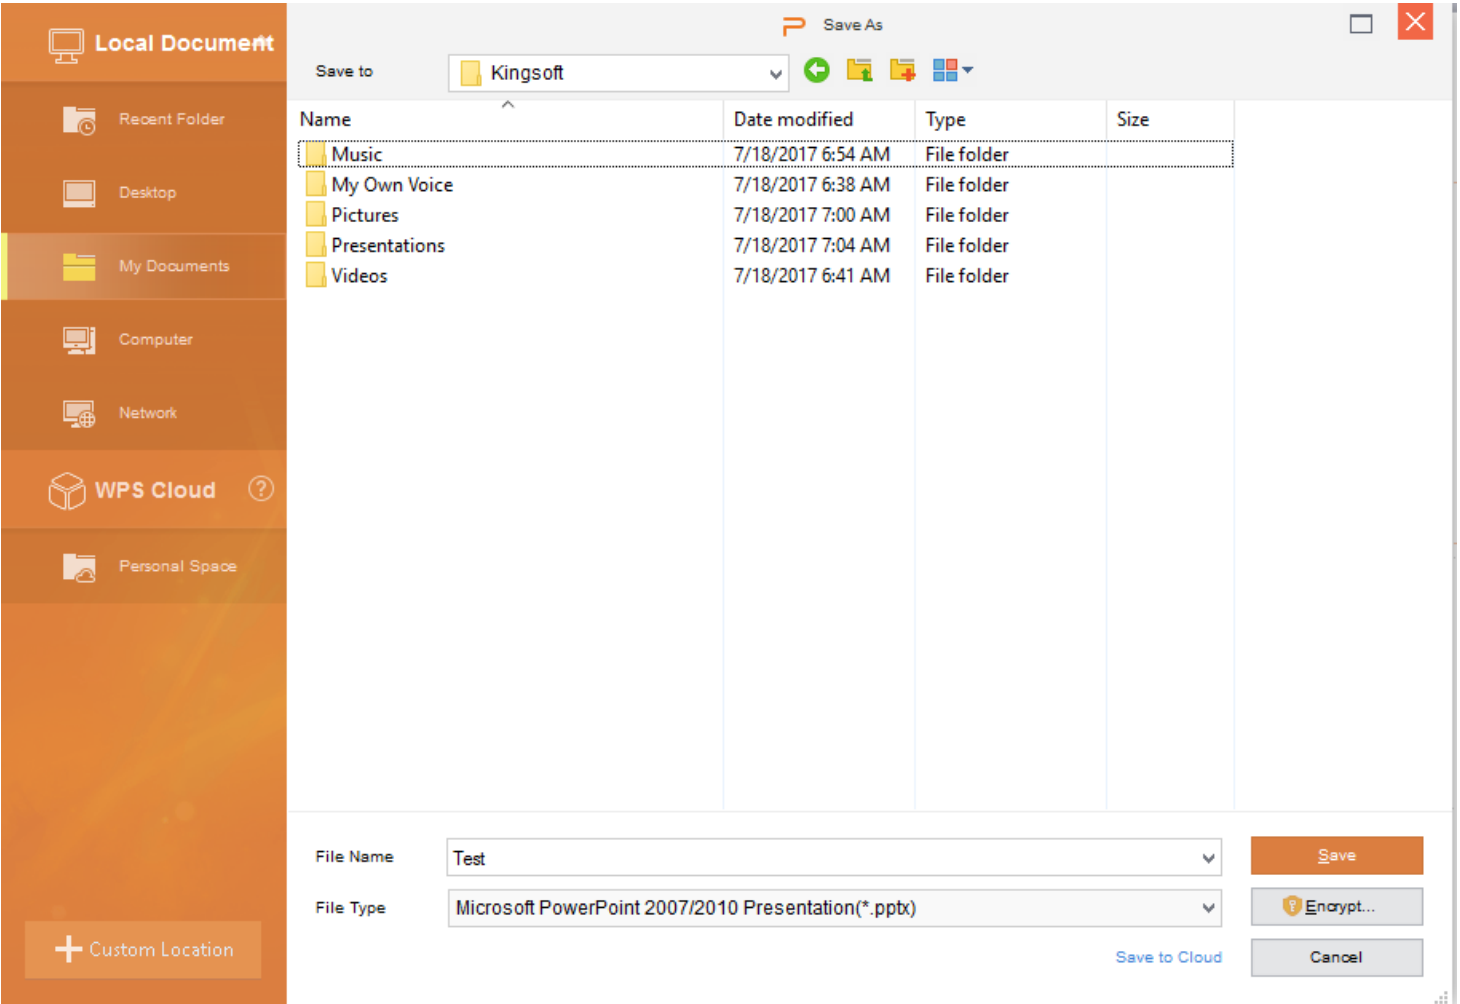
Local Document

Recent Folder

Desktop

My Documents

Computer

Network

WPS Cloud

Personal Space

Custom Location

Save As

Save to

Kingsoft

| Name | Date modified | Type | Size |
|---|---|---|---|
| Music | 7/18/2017 6:54 AM | File folder | |
| My Own Voice | 7/18/2017 6:38 AM | File folder | |
| Pictures | 7/18/2017 7:00 AM | File folder | |
| Presentations | 7/18/2017 7:04 AM | File folder | |
| Videos | 7/18/2017 6:41 AM | File folder | |

File Name

Test

File Type

Microsoft PowerPoint 2007/2010 Presentation(*.pptx)

Save

Encrypt...

Save to Cloud

Cancel